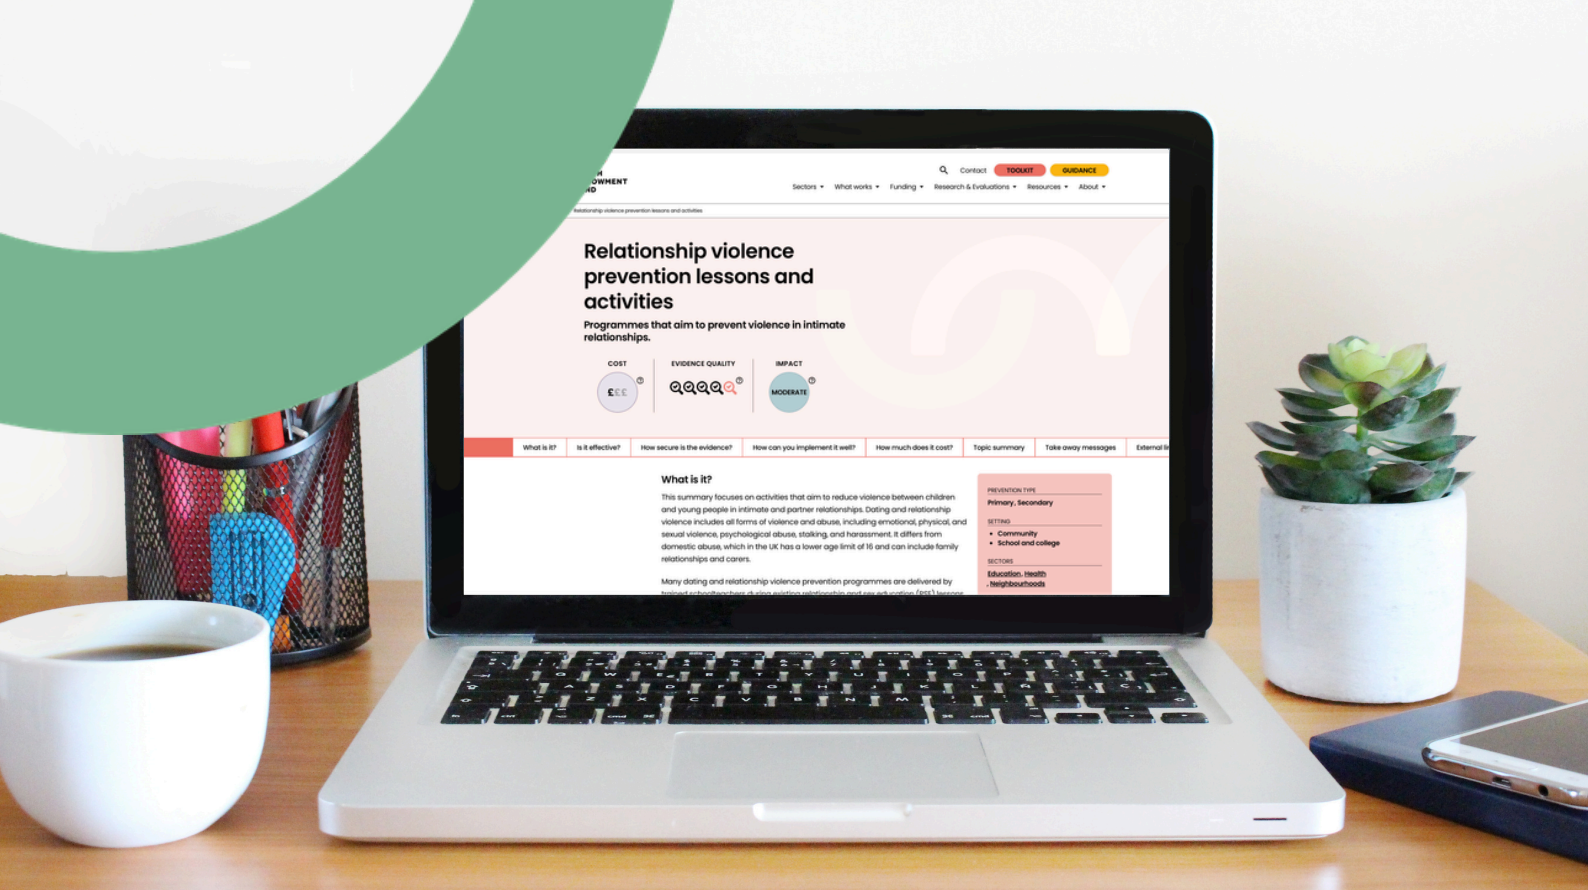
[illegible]H
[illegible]OWMENT
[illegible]ND

Contact TOOLKIT GUIDANCE

Sectors What works Funding Research & Evaluations Resources About

Relationship violence prevention lessons and activities

Relationship violence prevention lessons and activities

Programmes that aim to prevent violence in intimate relationships.

COST
£££

EVIDENCE QUALITY

IMPACT
MODERATE

What is it? Is it effective? How secure is the evidence? How can you implement it well? How much does it cost? Topic summary Take away messages External li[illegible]

What is it?

This summary focuses on activities that aim to reduce violence between children and young people in intimate and partner relationships. Dating and relationship violence includes all forms of violence and abuse, including emotional, physical, and sexual violence, psychological abuse, stalking, and harassment. It differs from domestic abuse, which in the UK has a lower age limit of 16 and can include family relationships and carers.

Many dating and relationship violence prevention programmes are delivered by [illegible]

PREVENTION TYPE
Primary, Secondary

SETTING
• Community
• School and college

SECTORS
Education, Health, Neighbourhoods